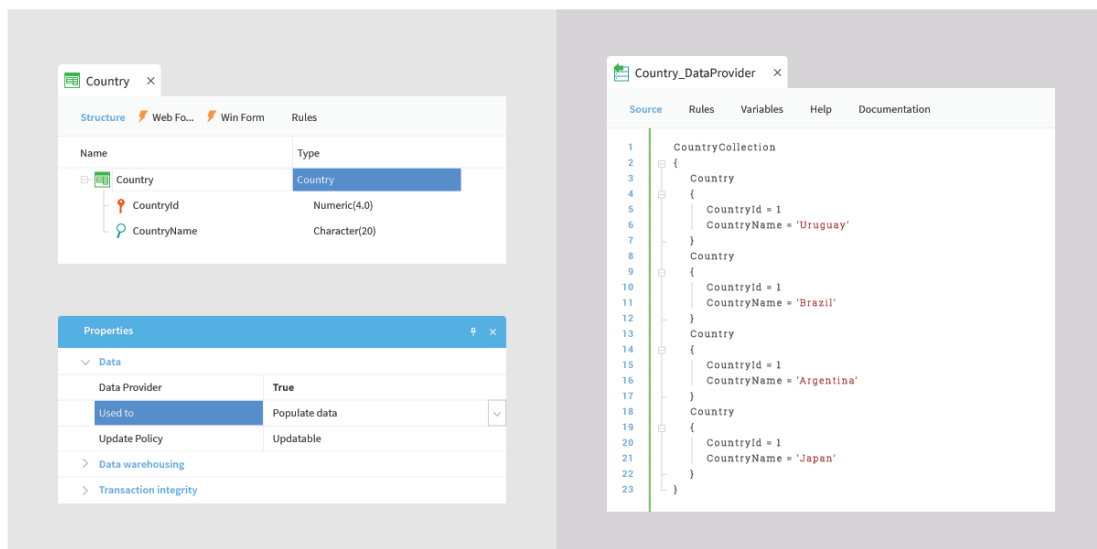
Country ×

Structure Web Fo... Win Form Rules

| Name | Type |
|---|---|
| Country | Country |
| CountryId | Numeric(4.0) |
| CountryName | Character(20) |

Properties

Data

| Data Provider | True |
|---|---|
| Used to | Populate data |
| Update Policy | Updatable |

Data warehousing

Transaction integrity

Country_DataProvider ×

Source Rules Variables Help Documentation

1 CountryCollection
2 {
3 Country
4 {
5 CountryId = 1
6 CountryName = 'Uruguay'
7 }
8 Country
9 {
10 CountryId = 1
11 CountryName = 'Brazil'
12 }
13 Country
14 {
15 CountryId = 1
16 CountryName = 'Argentina'
17 }
18 Country
19 {
20 CountryId = 1
21 CountryName = 'Japan'
22 }
23 }